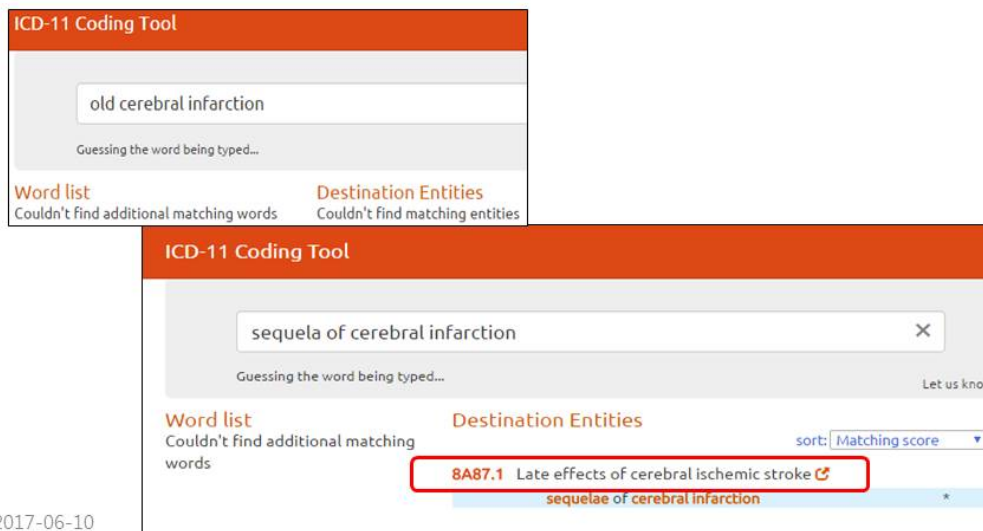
ICD-11 Coding Tool

old cerebral infarction

Guessing the word being typed...

Word list
Couldn't find additional matching words

Destination Entities
Couldn't find matching entities

ICD-11 Coding Tool

sequela of cerebral infarction

×

Guessing the word being typed...

Let us kno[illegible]

Word list
Couldn't find additional matching words

Destination Entities

sort: Matching score

8A87.1 Late effects of cerebral ischemic stroke

sequelae of cerebral infarction

*

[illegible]2017-06-10